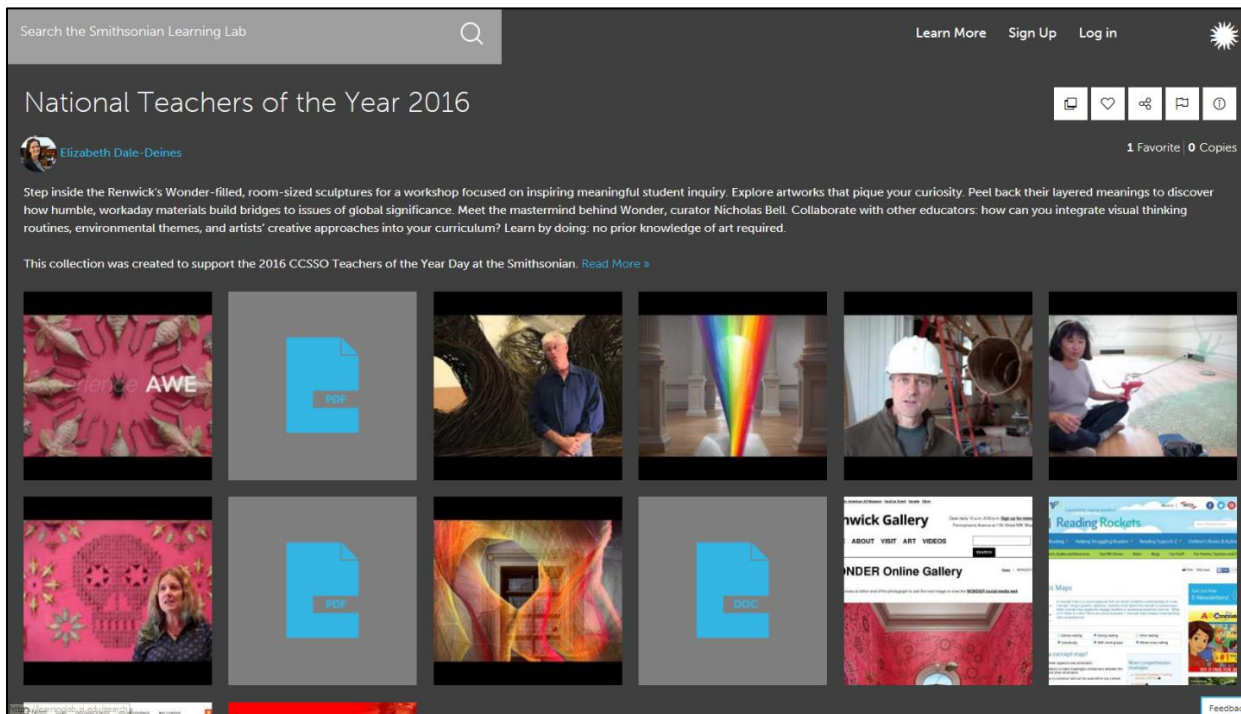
Search the Smithsonian Learning Lab

Learn More Sign Up Log in

National Teachers of the Year 2016

Elizabeth Dale-Deines

1 Favorite | 0 Copies

Step inside the Renwick's Wonder-filled, room-sized sculptures for a workshop focused on inspiring meaningful student inquiry. Explore artworks that pique your curiosity. Peel back their layered meanings to discover how humble, workaday materials build bridges to issues of global significance. Meet the mastermind behind Wonder, curator Nicholas Bell. Collaborate with other educators: how can you integrate visual thinking routines, environmental themes, and artists' creative approaches into your curriculum? Learn by doing: no prior knowledge of art required.

This collection was created to support the 2016 CCSSO Teachers of the Year Day at the Smithsonian. Read More »

AWE

PDF

PDF

DOC

nwick Gallery

ABOUT VISIT ART VIDEOS

NDER Online Gallery

Reading Rockets

https://learninglab.si.edu/search

Feedbac